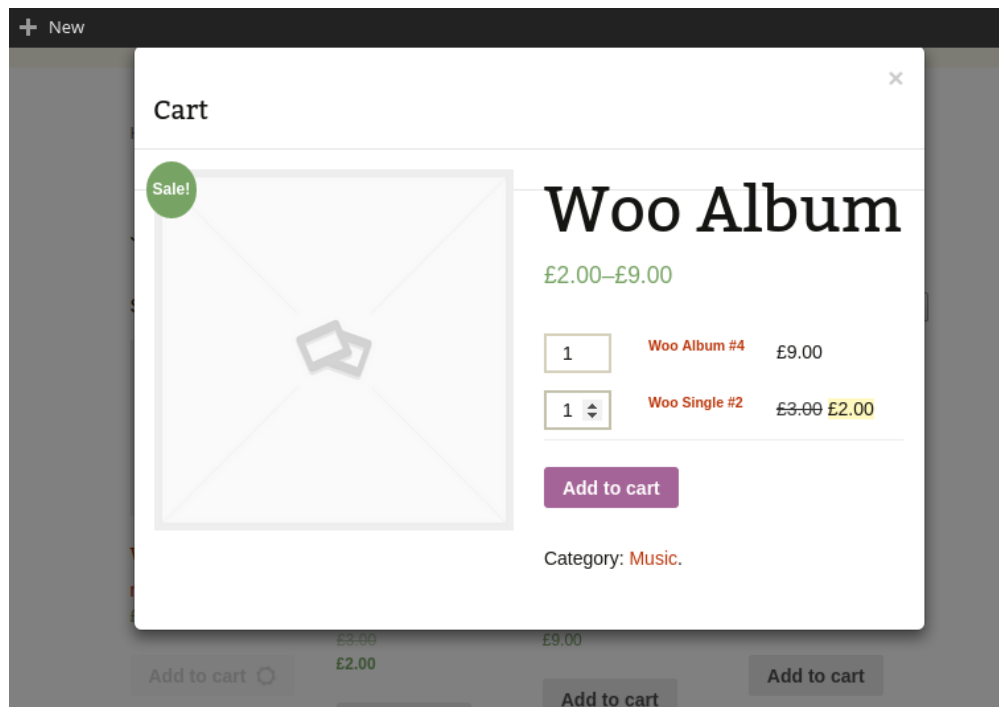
New

Cart

×

Sale!

Woo Album

£2.00–£9.00

| | | |
|---|---|---|
| 1 | Woo Album #4 | £9.00 |
| 1 | Woo Single #2 | ~~£3.00~~ £2.00 |

Add to cart

Category: Music.

Add to cart

~~£3.00~~
£2.00

£9.00

Add to cart

Add to cart